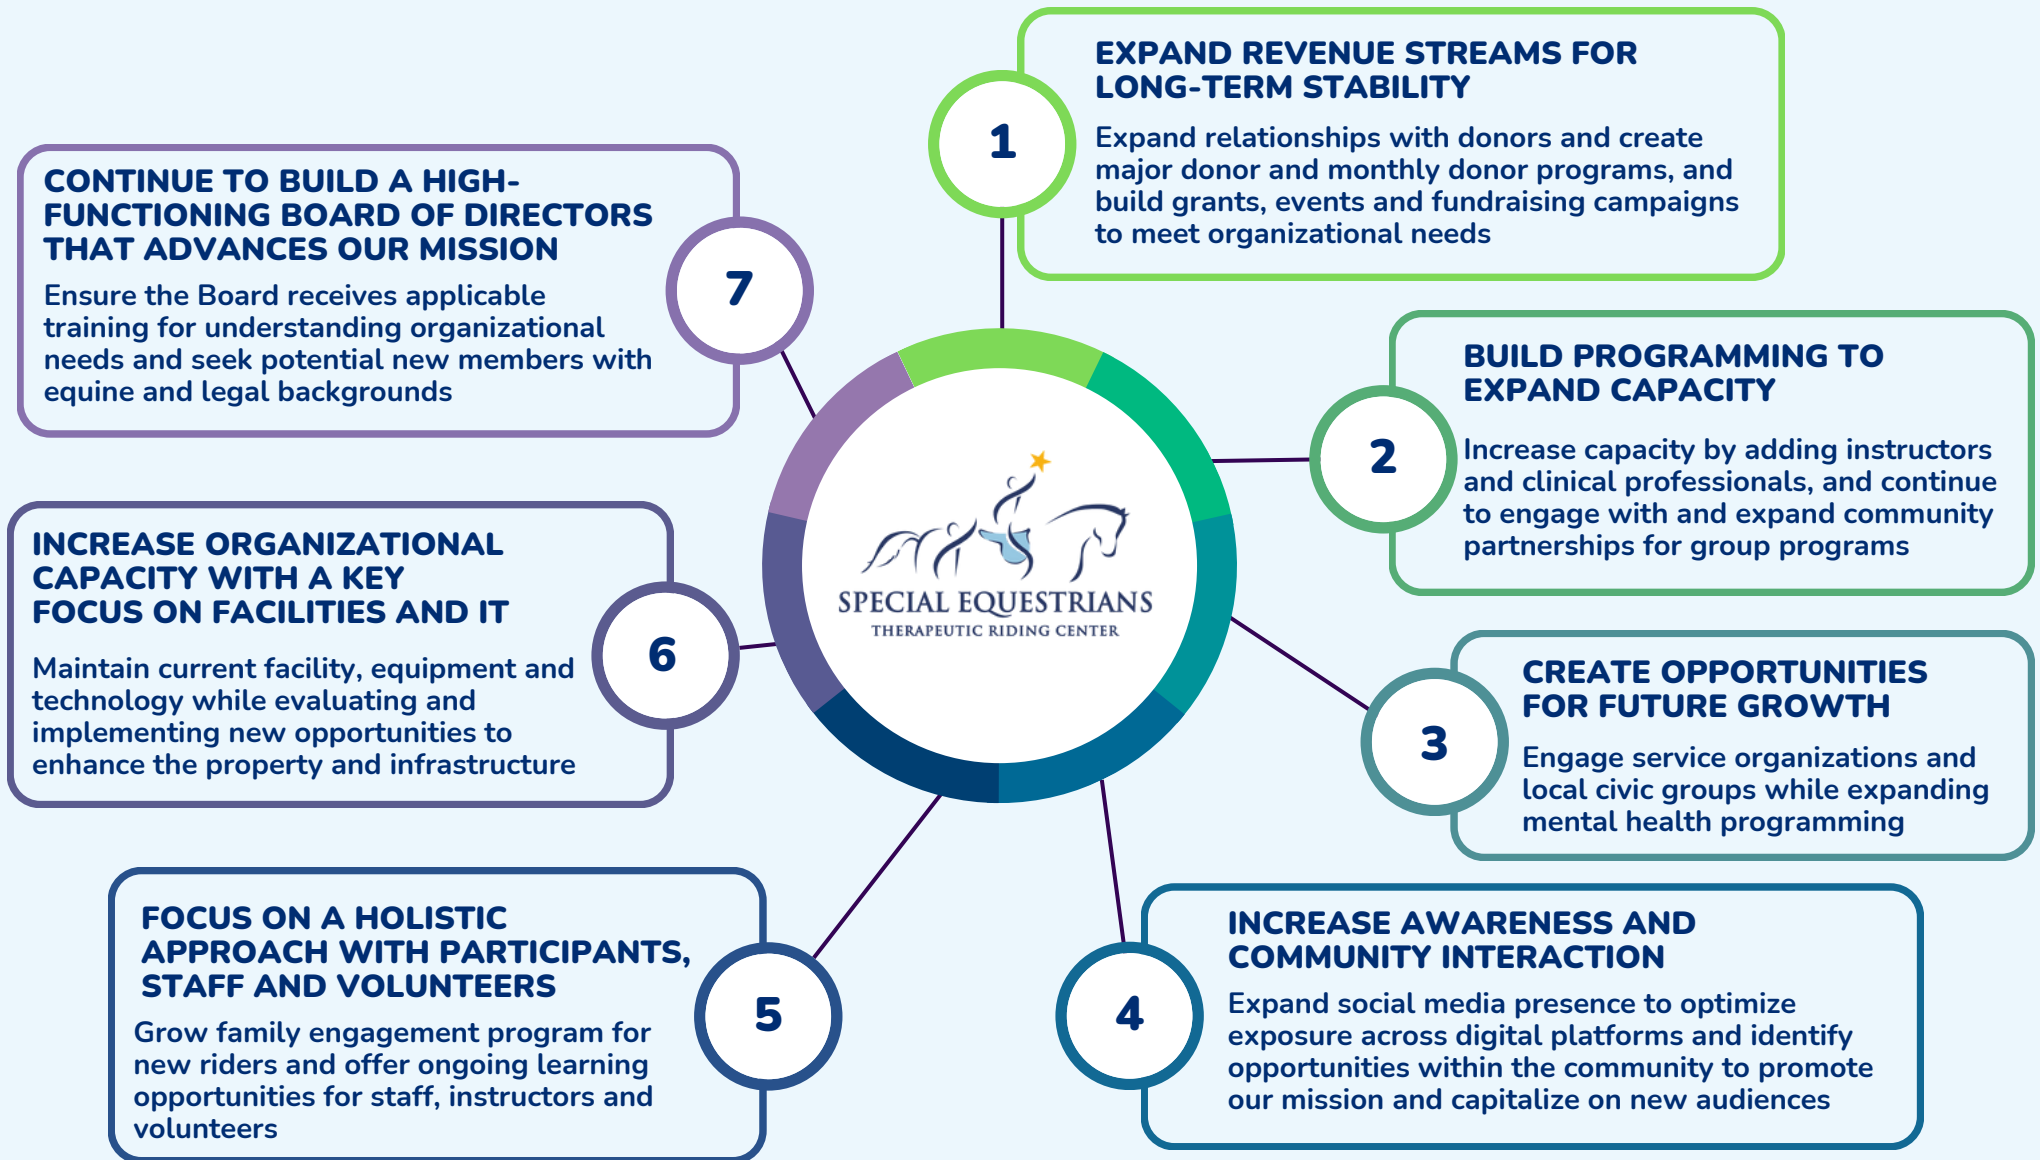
SPECIAL EQUESTRIANS
THERAPEUTIC RIDING CENTER

1
EXPAND REVENUE STREAMS FOR LONG-TERM STABILITY
Expand relationships with donors and create major donor and monthly donor programs, and build grants, events and fundraising campaigns to meet organizational needs

2
BUILD PROGRAMMING TO EXPAND CAPACITY
Increase capacity by adding instructors and clinical professionals, and continue to engage with and expand community partnerships for group programs

3
CREATE OPPORTUNITIES FOR FUTURE GROWTH
Engage service organizations and local civic groups while expanding mental health programming

4
INCREASE AWARENESS AND COMMUNITY INTERACTION
Expand social media presence to optimize exposure across digital platforms and identify opportunities within the community to promote our mission and capitalize on new audiences

5
FOCUS ON A HOLISTIC APPROACH WITH PARTICIPANTS, STAFF AND VOLUNTEERS
Grow family engagement program for new riders and offer ongoing learning opportunities for staff, instructors and volunteers

6
INCREASE ORGANIZATIONAL CAPACITY WITH A KEY FOCUS ON FACILITIES AND IT
Maintain current facility, equipment and technology while evaluating and implementing new opportunities to enhance the property and infrastructure

7
CONTINUE TO BUILD A HIGH-FUNCTIONING BOARD OF DIRECTORS THAT ADVANCES OUR MISSION
Ensure the Board receives applicable training for understanding organizational needs and seek potential new members with equine and legal backgrounds